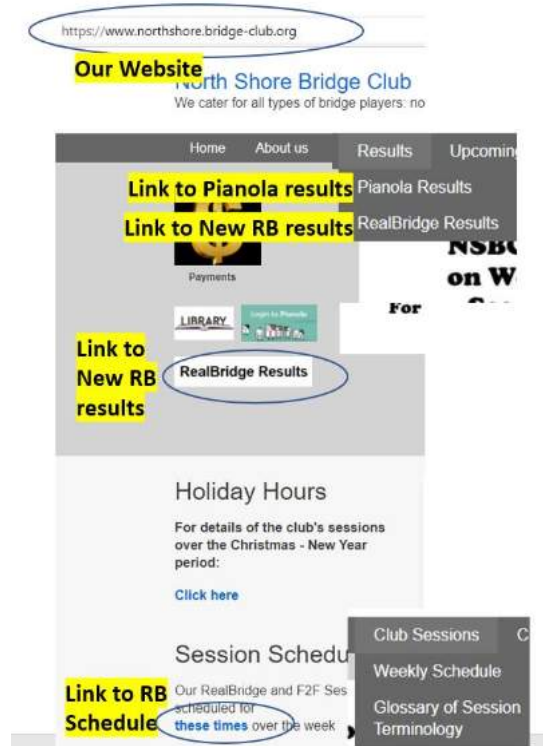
https://www.northshore.bridge-club.org

Our Website

North Shore Bridge Club

We cater for all types of bridge players: no

Home About us Results Upcomin

Link to Pianola results Pianola Results

Link to New RB results RealBridge Results

Payments

NSB
on W

For

LIBRARY

Login to Pianola

Link to New RB results

RealBridge Results

Holiday Hours

For details of the club's sessions over the Christmas - New Year period:

Click here

Session Schedu

Club Sessions

Weekly Schedule

Glossary of Session Terminology

Link to RB Schedule

Our RealBridge and F2F Ses scheduled for these times over the week